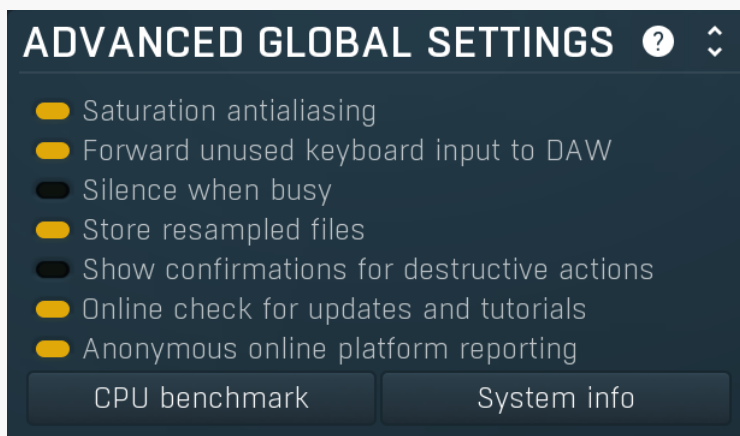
ADVANCED GLOBAL SETTINGS ?

Saturation antialiasing
Forward unused keyboard input to DAW
Silence when busy
Store resampled files
Show confirmations for destructive actions
Online check for updates and tutorials
Anonymous online platform reporting

CPU benchmark
System info